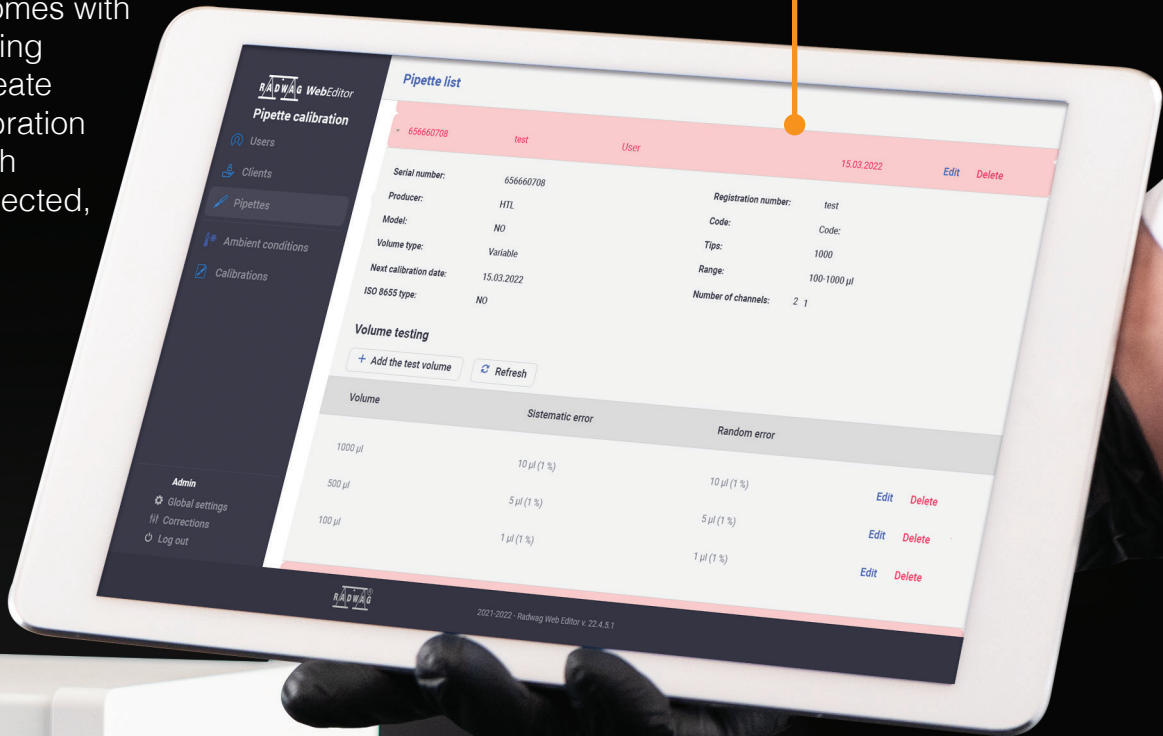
omes with
ing
eate
bration
h
ected,

RADWAG WebEditor
Pipette calibration
Users
Clients
Pipettes
Ambient conditions
Calibrations

Pipette list

656660708 test User 15.03.2022 Edit Delete

Serial number: 656660708
Producer: HTL
Model: NO
Volume type: Variable
Next calibration date: 15.03.2022
ISO 8655 type: NO

Registration number: test
Code: Code:
Tips: 1000
Range: 100-1000 µl
Number of channels: 2 1

Volume testing

+ Add the test volume
Refresh

| Volume | Sistematic error | Random error | |
|---|---|---|---|
| 1000 µl | 10 µl (1 %) | 10 µl (1 %) | Edit Delete |
| 500 µl | 5 µl (1 %) | 5 µl (1 %) | Edit Delete |
| 100 µl | 1 µl (1 %) | 1 µl (1 %) | Edit Delete |

Admin
Global settings
Corrections
Log out

RADWAG

2021-2022 - Radwag Web Editor v. 22.4.5.1